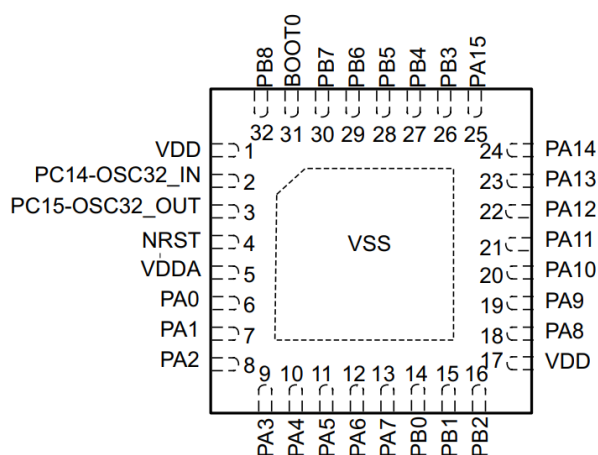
PB8
BOOT0
PB7
PB6
PB5
PB4
PB3
PA15

32 31 30 29 28 27 26 25

VDD 1
PC14-OSC32_IN 2
PC15-OSC32_OUT 3
NRST 4
VDDA 5
PA0 6
PA1 7
PA2 8

VSS

24 PA14
23 PA13
22 PA12
21 PA11
20 PA10
19 PA9
18 PA8
17 VDD

9 10 11 12 13 14 15 16

PA3
PA4
PA5
PA6
PA7
PB0
PB1
PB2